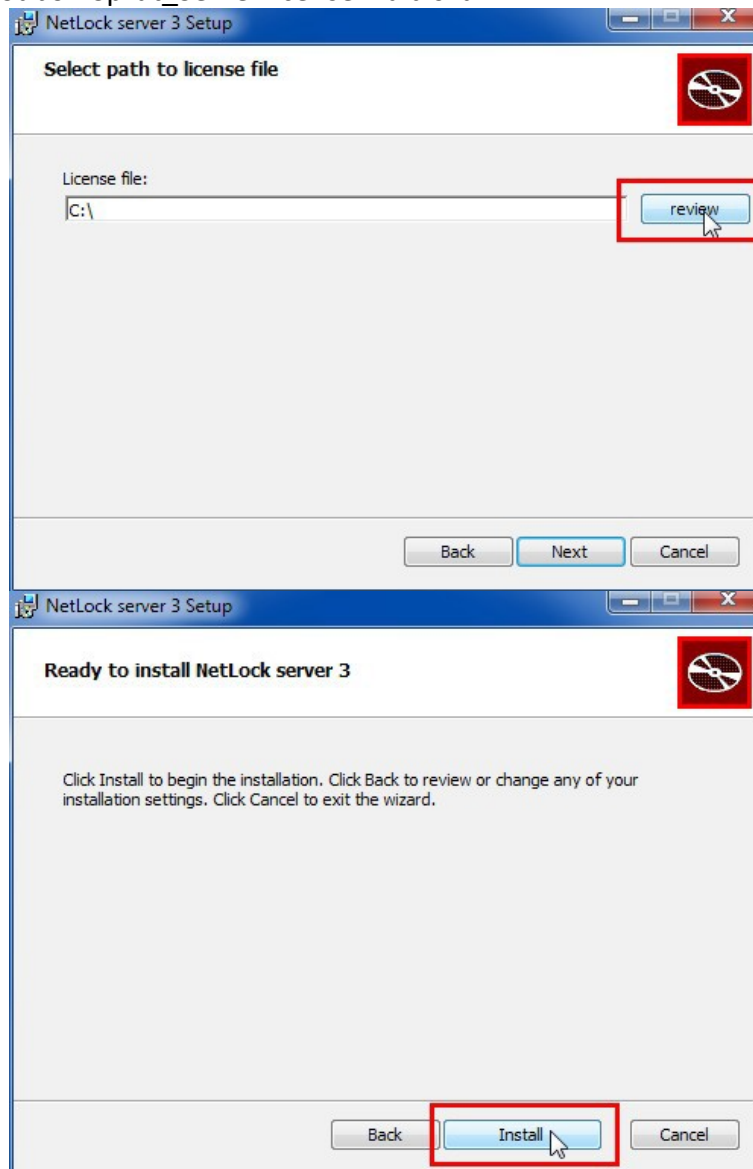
NetLock server 3 Setup

Select path to license file

License file:

C:\

review

Back

Next

Cancel

NetLock server 3 Setup

Ready to install NetLock server 3

Click Install to begin the installation. Click Back to review or change any of your installation settings. Click Cancel to exit the wizard.

Back

Install

Cancel